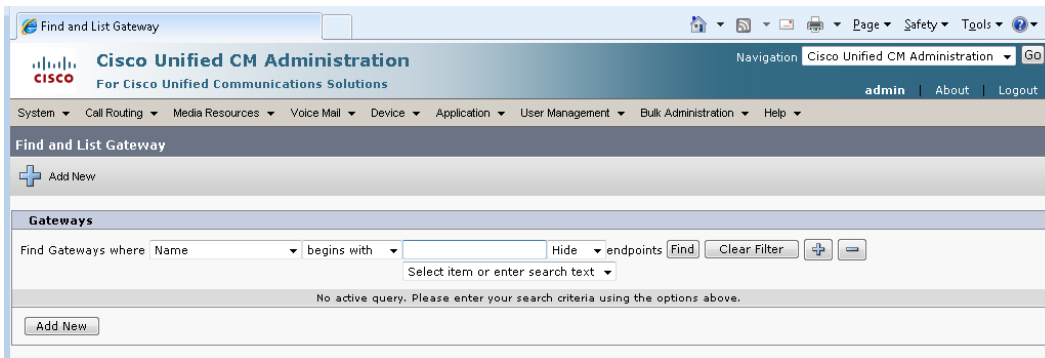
Find and List Gateway

Page ▾ Safety ▾ Tools ▾

cisco

Cisco Unified CM Administration
For Cisco Unified Communications Solutions

Navigation Cisco Unified CM Administration ▾ Go

admin | About | Logout

System ▾ Call Routing ▾ Media Resources ▾ Voice Mail ▾ Device ▾ Application ▾ User Management ▾ Bulk Administration ▾ Help ▾

Find and List Gateway

Add New

Gateways

Find Gateways where Name ▾ begins with ▾ Hide ▾ endpoints Find Clear Filter

Select item or enter search text ▾

No active query. Please enter your search criteria using the options above.

Add New